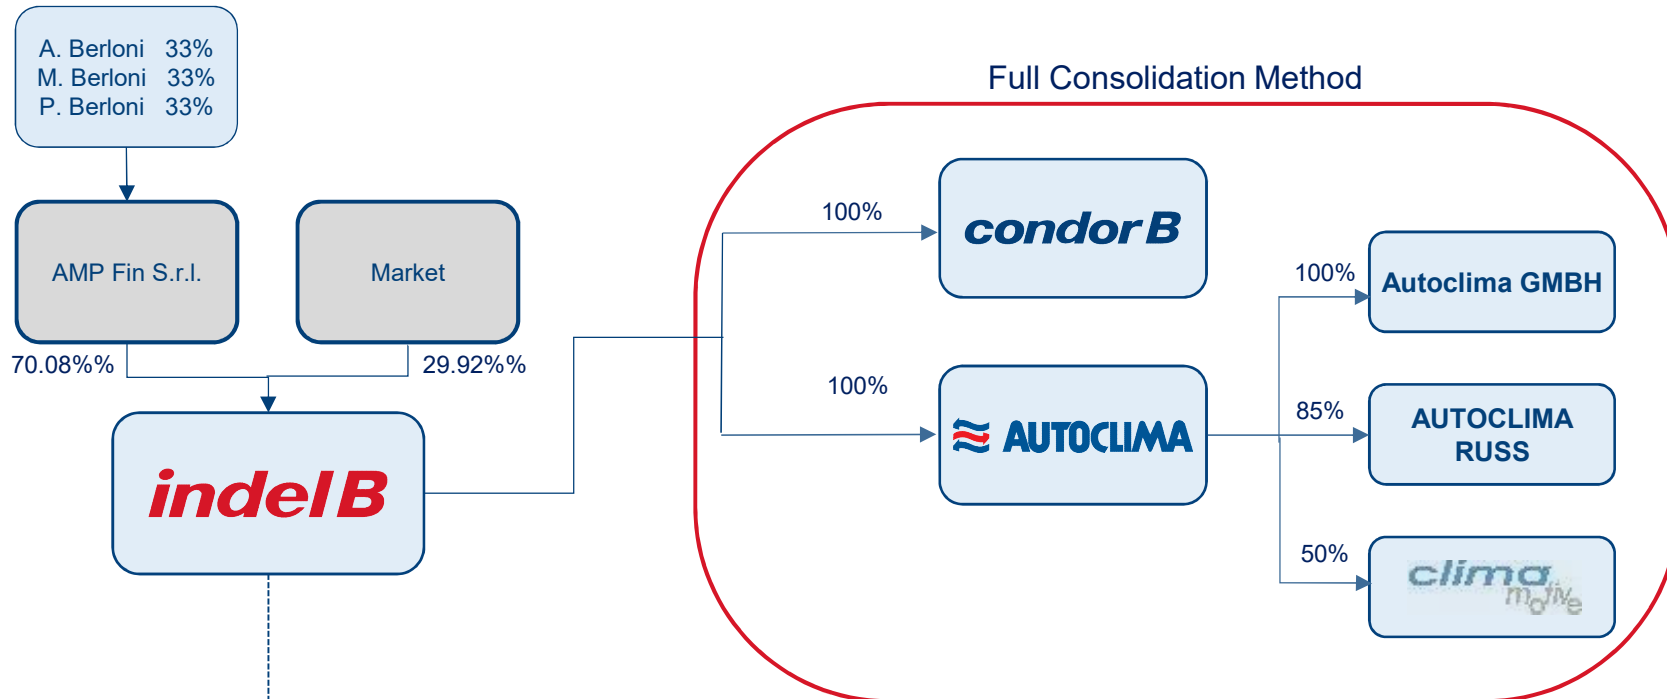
A. Berloni 33%
M. Berloni 33%
P. Berloni 33%

AMP Fin S.r.l.

Market

70.08%%

29.92%%

indelB

Full Consolidation Method

100%

condorB

100%

AUTOCLIMA

100%

Autoclima GMBH

85%

AUTOCLIMA RUSS

50%

clima motive